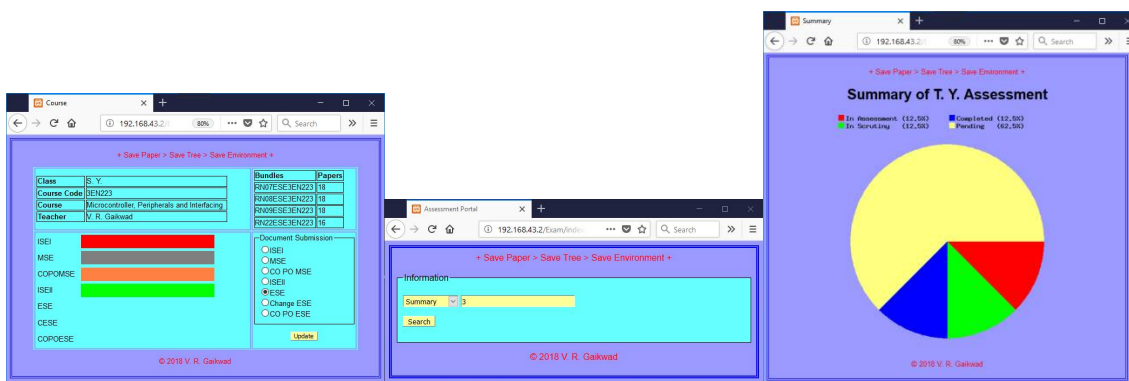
Course ×

192.168.43.2/ 80% Search

+ Save Paper > Save Tree > Save Environment +

| Class | S. Y. |
|---|---|
| Course Code | 3EN223 |
| Course | Microcontroller, Peripherals and Interfacing |
| Teacher | V. R. Gaikwad |

| Bundles | Papers |
|---|---|
| RN07ESE3EN223 | 18 |
| RN08ESE3EN223 | 18 |
| RN09ESE3EN223 | 18 |
| RN22ESE3EN223 | 16 |

ISEI
MSE
COPOMSE
ISEII
ESE
CESE
COPOESE

Document Submission
ISEI
MSE
CO PO MSE
ISEII
ESE
Change ESE
CO PO ESE

Update

© 2018 V. R. Gaikwad

Assessment Portal ×

192.168.43.2/Exam/inde Search

+ Save Paper > Save Tree > Save Environment +

Information
Summary 3
Search

© 2018 V. R. Gaikwad

Summary ×

192.168.43.2/ 80% Search

+ Save Paper > Save Tree > Save Environment +

Summary of T. Y. Assessment

In Assessment (12.5%) Completed (12.5%)
In Scrutiny (12.5%) Pending (62.5%)

© 2018 V. R. Gaikwad